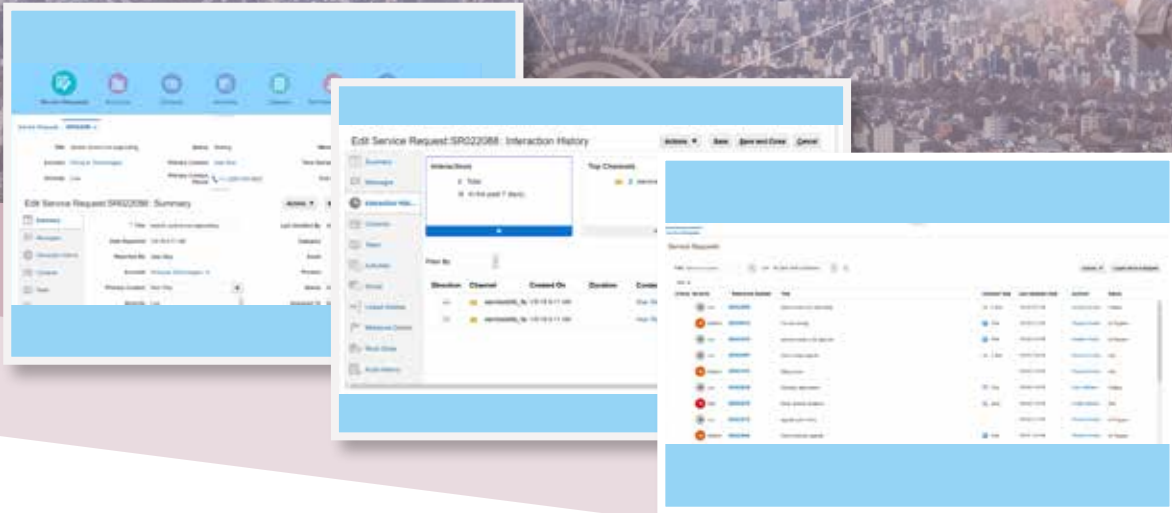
Service Requests

Edit Service Request: SR022088: Summary

Summary

Messages

Edit Service Request: SR022088: Interaction History

Actions

Save

Save and Close

Cancel

Summary

Messages

Interaction History

Contacts

Team

Activities

Interactions

2 Total

0 in the past 7 days

Top Channels

Filter By

Direction

Channel

Created On

Duration

Service Requests